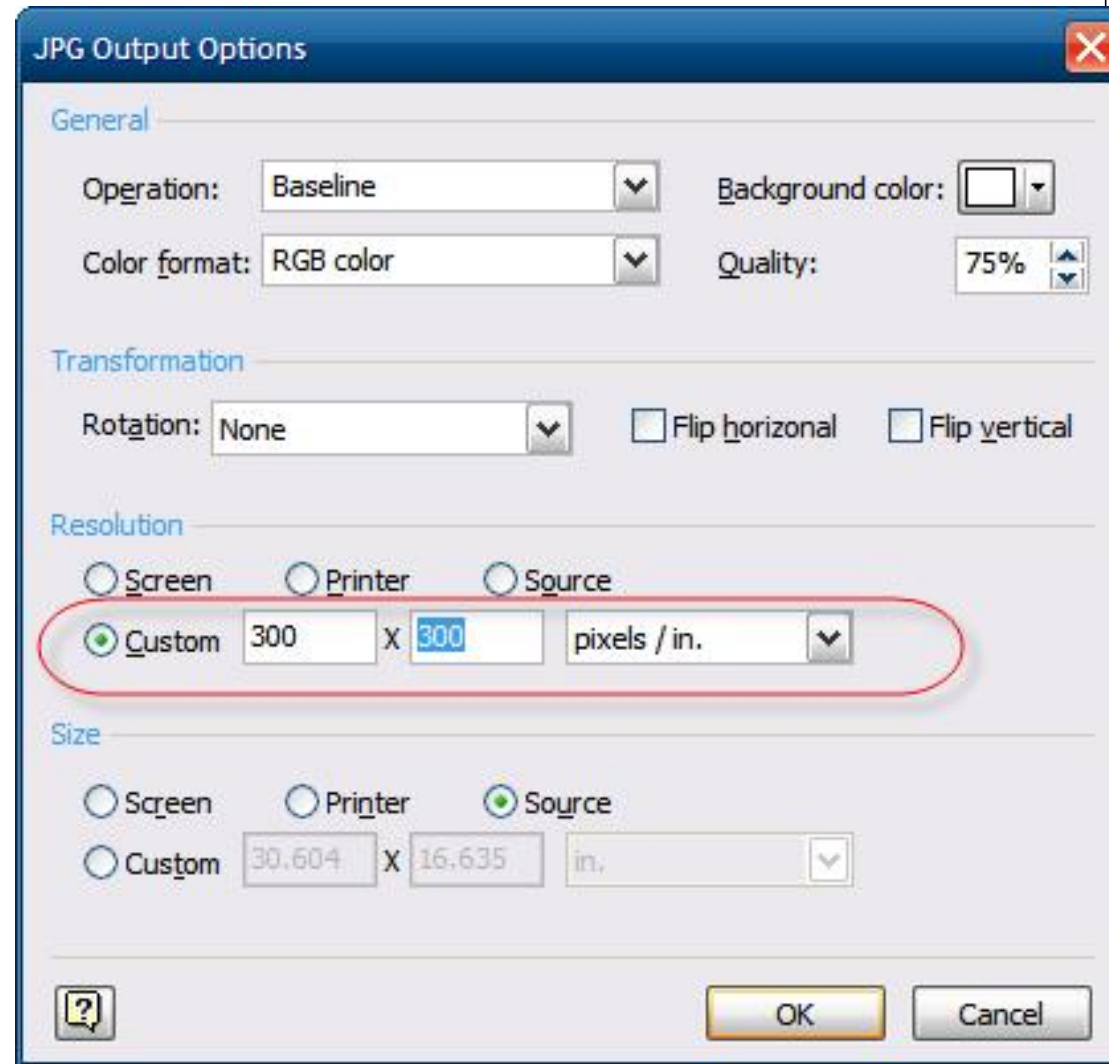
JPG Output Options

General

Operation: Baseline

Background color:

Color format: RGB color

Quality: 75%

Transformation

Rotation: None

Flip horizonal

Flip vertical

Resolution

Screen Printer Source

Custom 300 X 300 pixels / in.

Size

Screen Printer Source

Custom 30.604 X 16.635 in.

OK Cancel